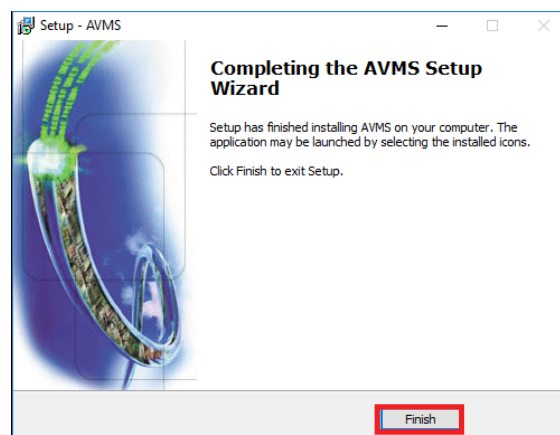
Setup - AVMS

Completing the AVMS Setup Wizard

Setup has finished installing AVMS on your computer. The application may be launched by selecting the installed icons.

Click Finish to exit Setup.

Finish